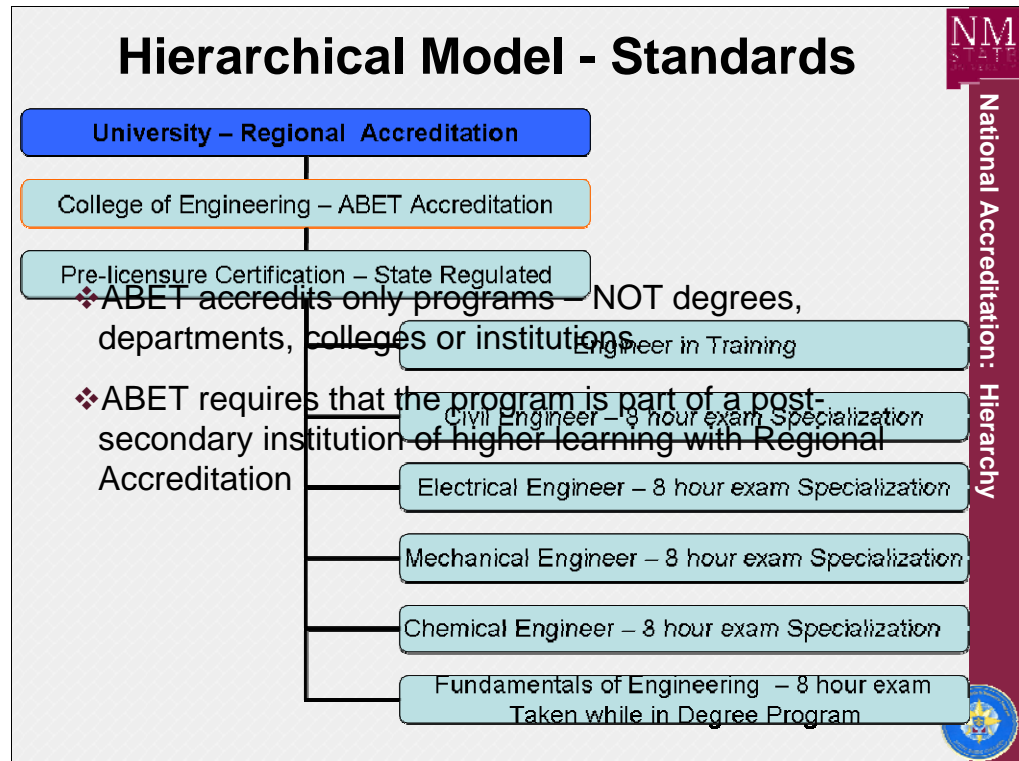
Hierarchical Model - Standards

NM STATE

National Accreditation: Hierarchy

University – Regional Accreditation

College of Engineering – ABET Accreditation

Pre-licensure Certification – State Regulated

❖ABET accredits only programs – NOT degrees, departments, colleges or institutions

❖ABET requires that the program is part of a post-secondary institution of higher learning with Regional Accreditation

Engineer in Training

Civil Engineer – 8 hour exam Specialization

Electrical Engineer – 8 hour exam Specialization

Mechanical Engineer – 8 hour exam Specialization

Chemical Engineer – 8 hour exam Specialization

Fundamentals of Engineering – 8 hour exam Taken while in Degree Program